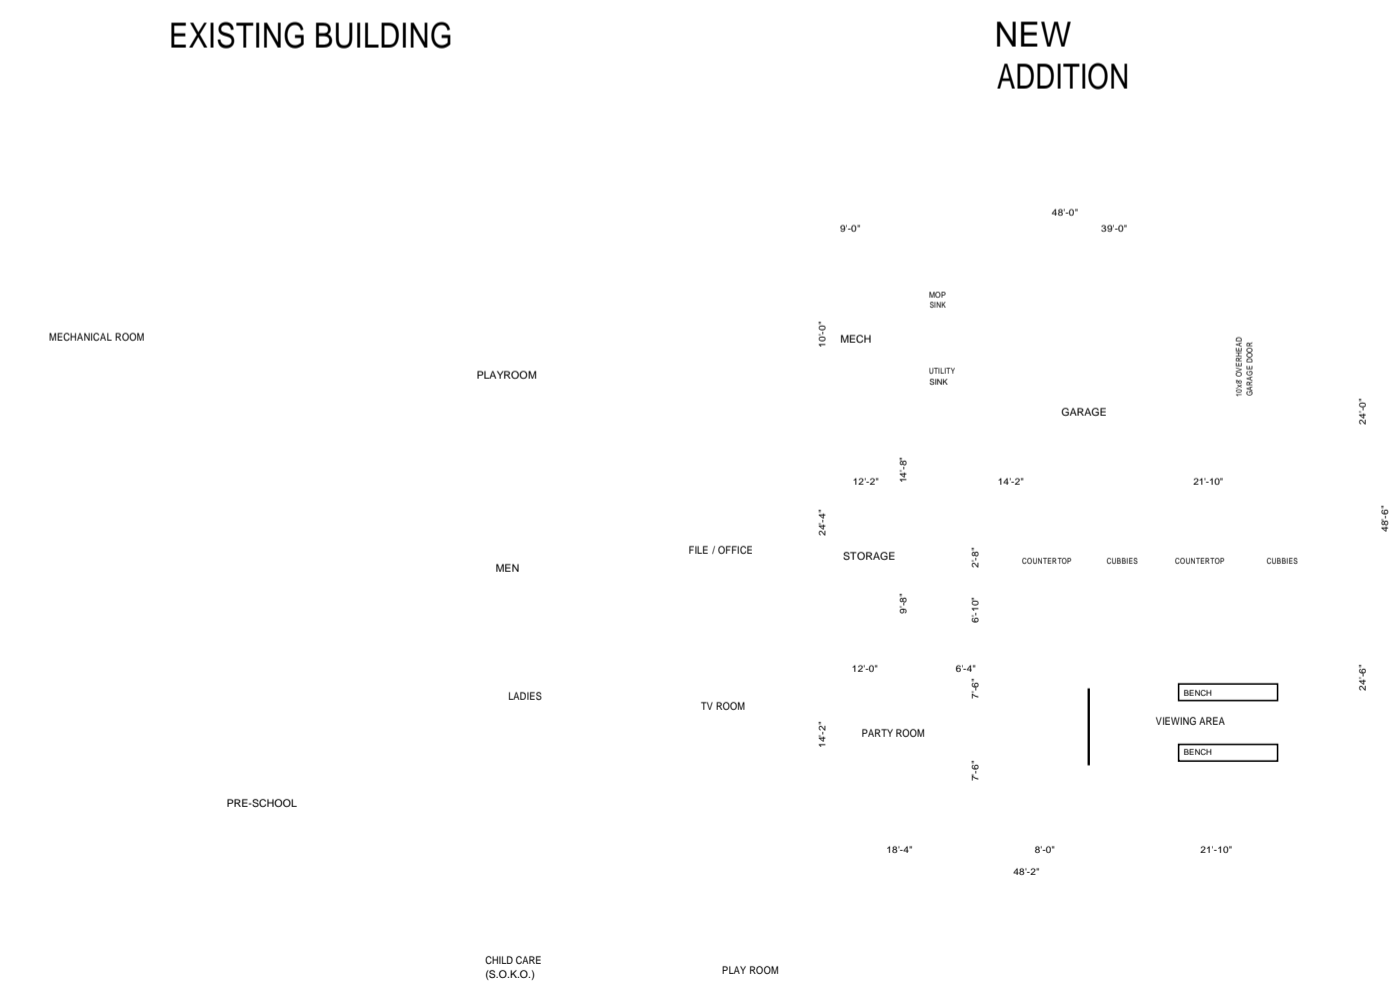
EXISTING BUILDING

NEW ADDITION

48'-0"

9'-0"

39'-0"

MOP SINK

MECHANICAL ROOM

10'-0"

MECH

PLAYROOM

UTILITY SINK

10'x8 OVERHEAD GARAGE DOOR

GARAGE

24'-0"

14'-8"

12'-2"

14'-2"

21'-10"

24'-4"

48'-6"

FILE / OFFICE

STORAGE

2'-8"

COUNTERTOP

CUBBIES

COUNTERTOP

CUBBIES

MEN

9'-8"

6'-10"

12'-0"

6'-4"

24'-6"

7'-6"

BENCH

LADIES

TV ROOM

VIEWING AREA

14'-2"

PARTY ROOM

BENCH

7'-6"

PRE-SCHOOL

18'-4"

8'-0"

21'-10"

48'-2"

CHILD CARE (S.O.K.O.)

PLAY ROOM